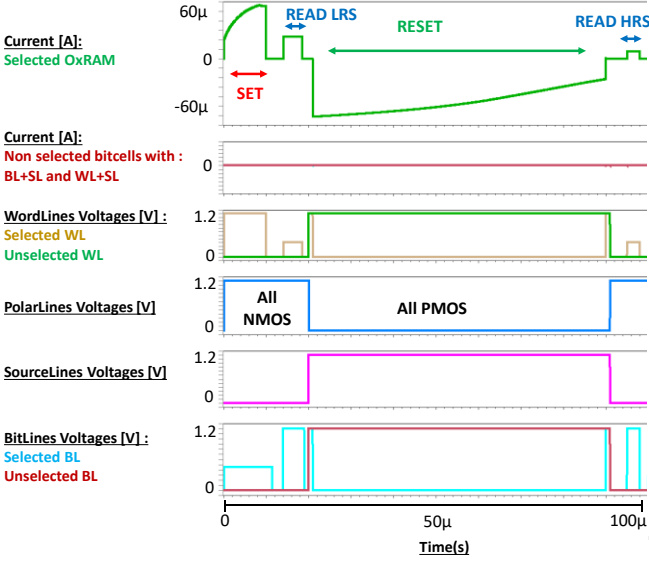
Current [A]:
Selected OxRAM

60µ
0
-60µ

SET
READ LRS
RESET
READ HRS

Current [A]:
Non selected bitcells with :
BL+SL and WL+SL

0

WordLines Voltages [V] :
Selected WL
Unselected WL

1.2
0

PolarLines Voltages [V]

1.2
0

All NMOS
All PMOS

SourceLines Voltages [V]

1.2
0

BitLines Voltages [V] :
Selected BL
Unselected BL

1.2
0

0
50µ
100µ
Time(s)